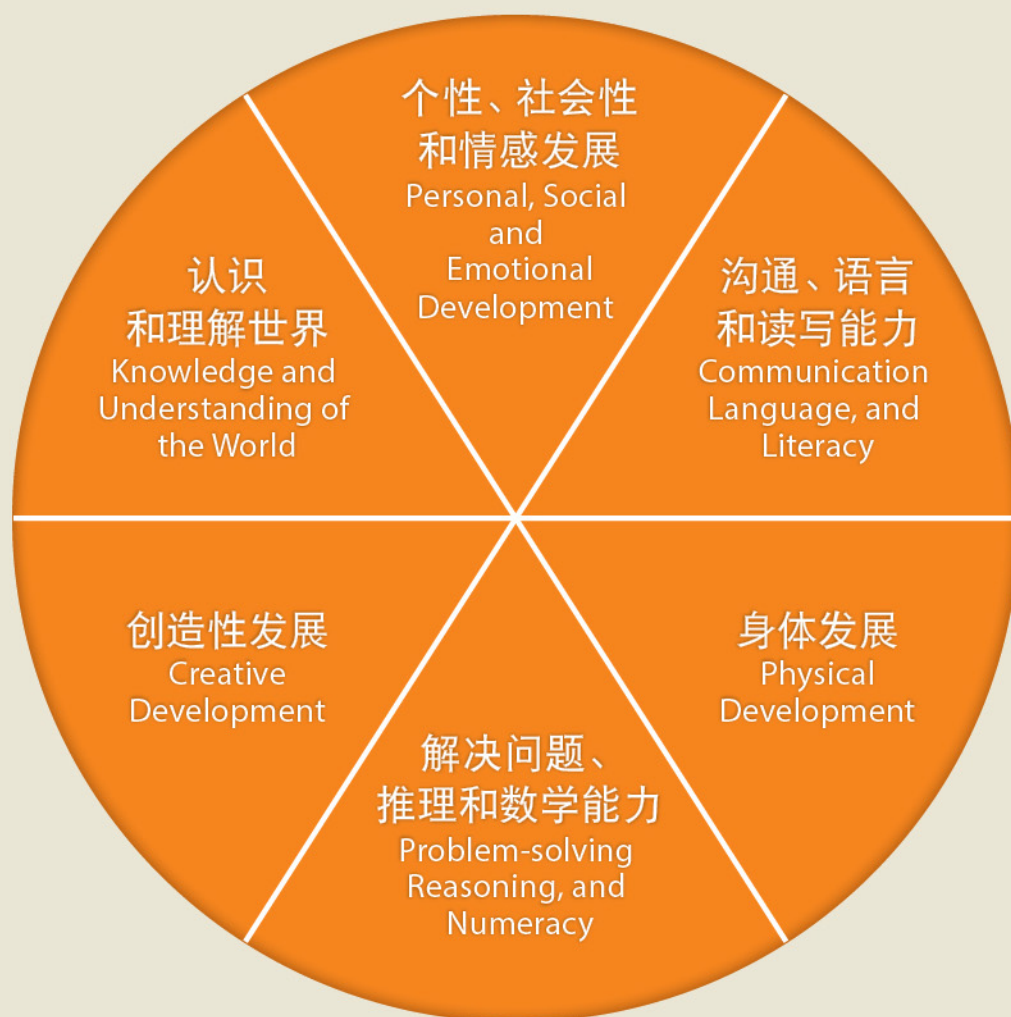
个性、社会性和情感发展
Personal, Social and Emotional Development

认识和理解世界
Knowledge and Understanding of the World

沟通、语言和读写能力
Communication Language, and Literacy

创造性发展
Creative Development

身体发展
Physical Development

解决问题、推理和数学能力
Problem-solving Reasoning, and Numeracy